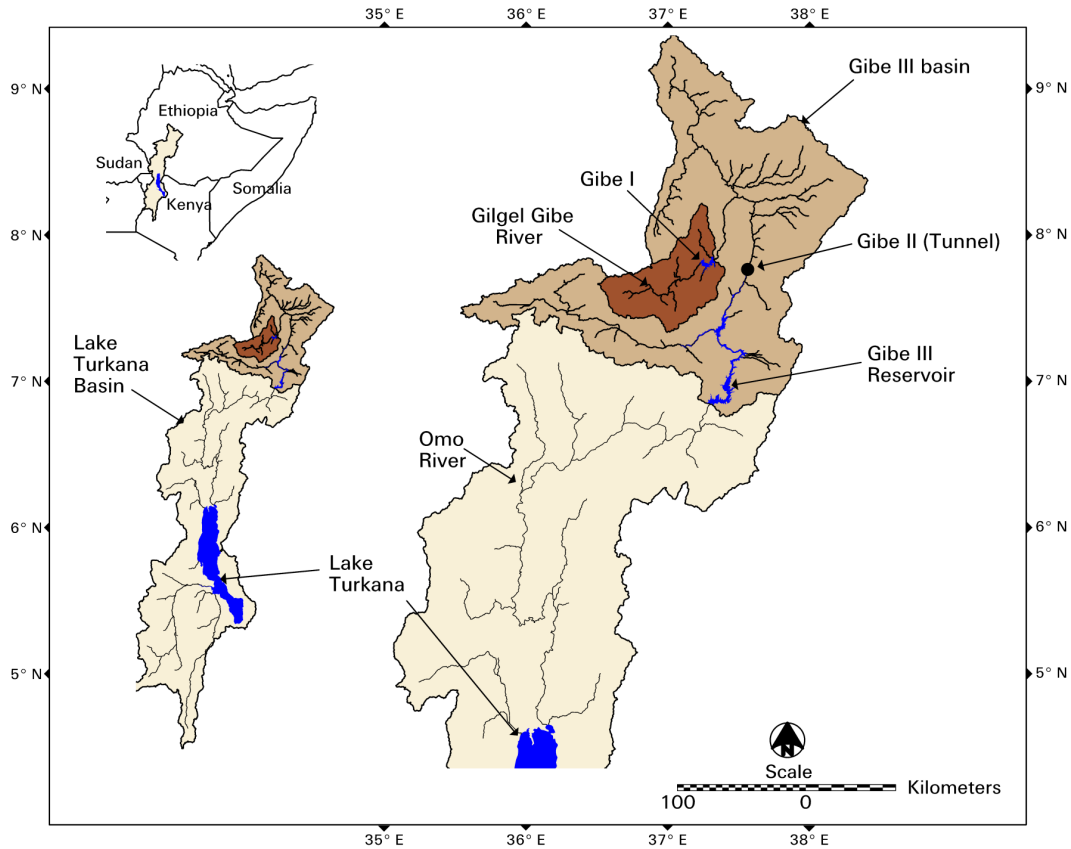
35° E
36° E
37° E
38° E

9° N
8° N
7° N
6° N
5° N

9° N
8° N
7° N
6° N
5° N

Ethiopia
Sudan
Somalia
Kenya

Gibe III basin
Gibe I
Gilgel Gibe River
Gibe II (Tunnel)
Lake Turkana Basin
Gibe III Reservoir
Omo River
Lake Turkana

N
Scale
100
0
Kilometers

35° E
36° E
37° E
38° E